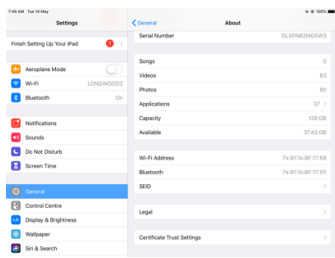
7:46 AM Tue 14 May

100%

Settings

Finish Setting Up Your iPad 1

Aeroplane Mode

Wi-Fi LONGWOOD2

Bluetooth On

Notifications

Sounds

Do Not Disturb

Screen Time

General

Control Centre

Display & Brightness

Wallpaper

Siri & Search

General

About

Serial Number DLXPN82MGEW3

Songs 0

Videos 63

Photos 90

Applications 37

Capacity 128 GB

Available 37.63 GB

Wi-Fi Address 74:81:14:BF:17:68

Bluetooth 74:81:14:BF:17:69

SEID

Legal

Certificate Trust Settings